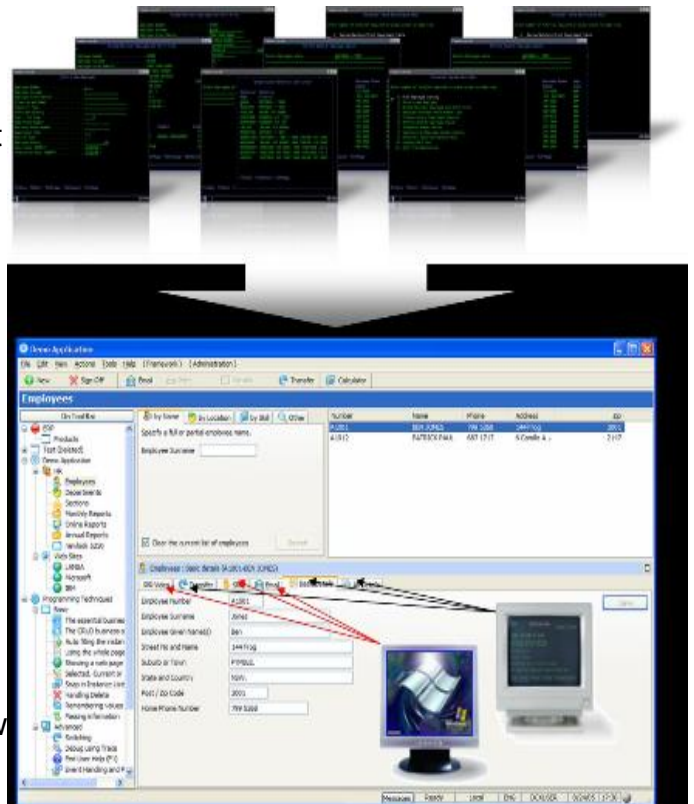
Demo Application

File Edit View Actions Tools Help (Framework) (Administration)

New Sign Off Email Transfer Calculator

Employees

By Name By Location By Skill Other

Specify a full or partial employee name.

Employee Surname

Clear the current list of employees

| Number | Name | Phone | Address | ID |
|---|---|---|---|---|
| A1001 | BEN JONES | 799 5268 | 144 Frog | 3001 |
| A1012 | PATRICK PAUL | 687 1717 | 6 Candle A | 2167 |

Products

Departments
Sections
Monthly Reports
Online Reports
Annual Reports

LANSA
Microsoft
IBM

Programming Techniques

Handling Delete
Remembering Values
Passing Information
Advanced
Switching
Debug Using Trace
Event Handling and

Employee : Basic Details (A1001 BEN JONES)

Employee Number A1001
Employee Surname Jones
Employee Given Name(s) Ben
Street No and Name 144 Frog
Suburb or Town PYMBLE
State and Country NSW
Post / Zip Code 2001
Home Phone Number 799 5268

Messages Ready Local ENG